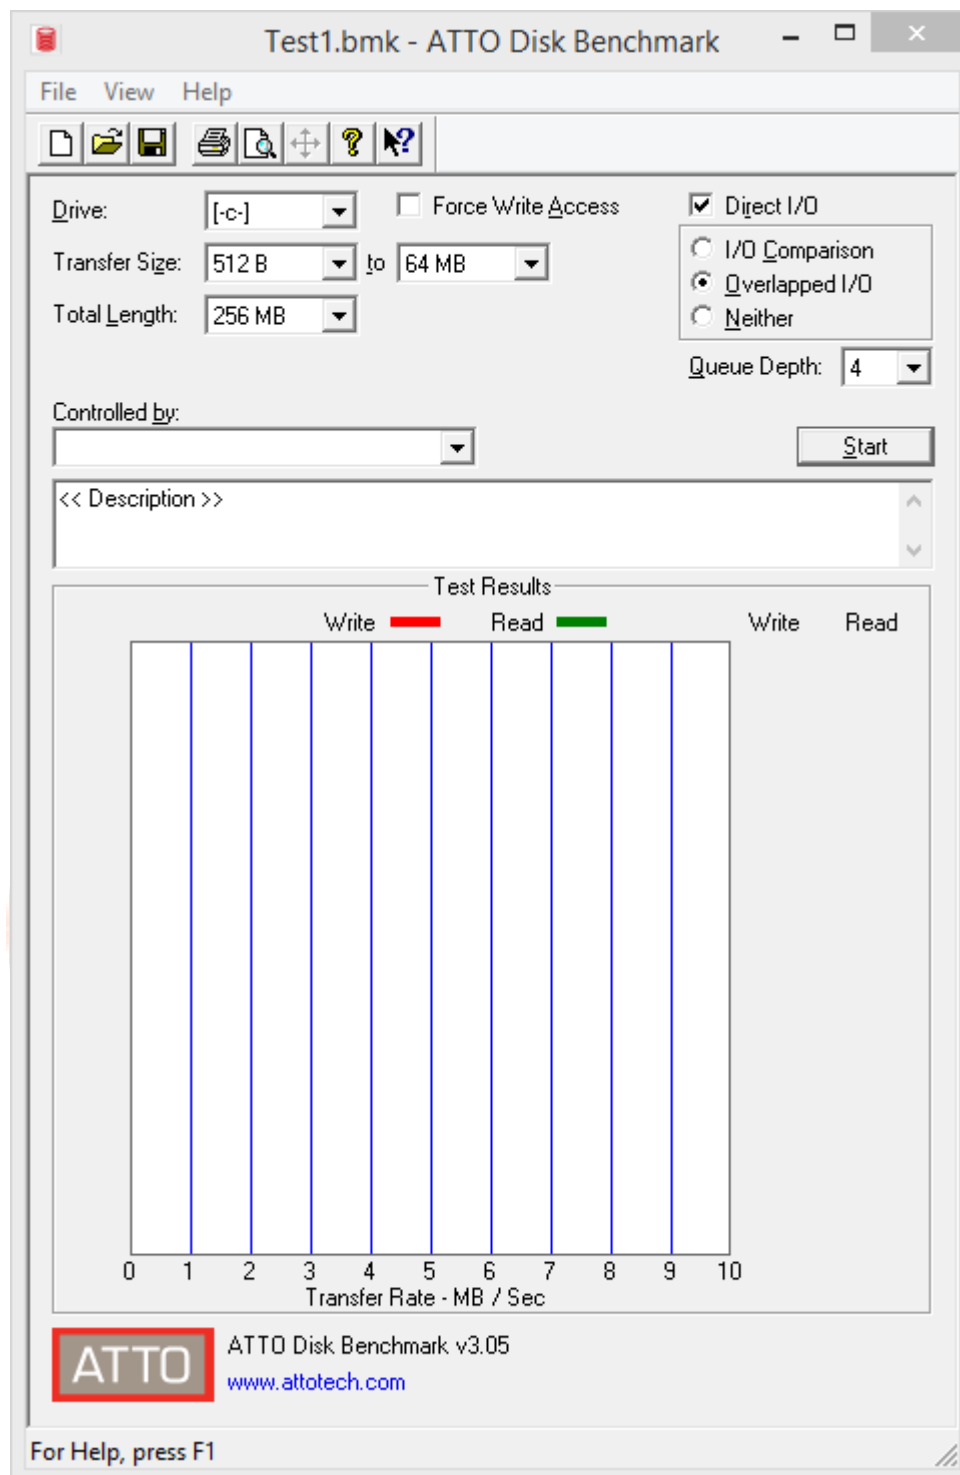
Test1.bmk - ATTO Disk Benchmark

File View Help

Drive: [-c-]

Force Write Access

Direct I/O

Transfer Size: 512 B to 64 MB

I/O Comparison
Overlapped I/O
Neither

Total Length: 256 MB

Queue Depth: 4

Controlled by:

Start

<< Description >>

Test Results

Write Read Write Read

0 1 2 3 4 5 6 7 8 9 10
Transfer Rate - MB / Sec

ATTO

ATTO Disk Benchmark v3.05
www.attotech.com

For Help, press F1